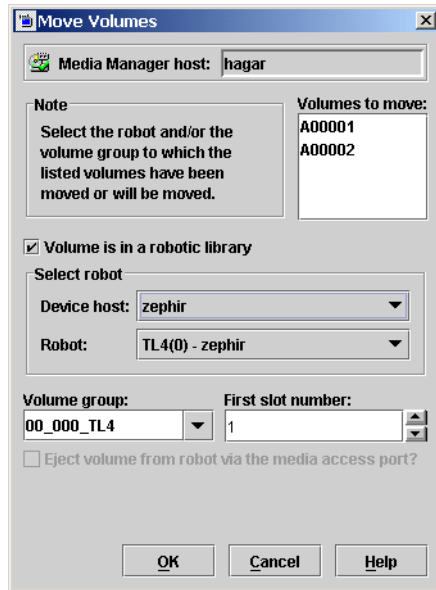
Move Volumes

Media Manager host: hagar

Note
Select the robot and/or the volume group to which the listed volumes have been moved or will be moved.

Volumes to move:
A00001
A00002

Volume is in a robotic library

Select robot
Device host: zephir
Robot: TL4(0) - zephir

Volume group: 00_000_TL4
First slot number: 1

Eject volume from robot via the media access port?

OK Cancel Help